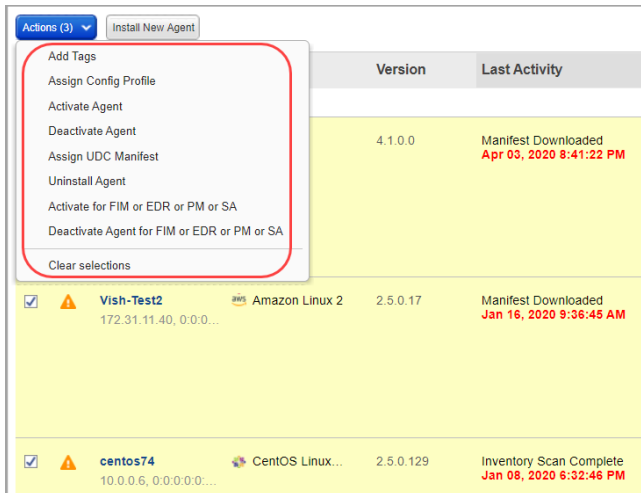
Actions (3)

Install New Agent

Add Tags

Assign Config Profile

Activate Agent

Deactivate Agent

Assign UDC Manifest

Uninstall Agent

Activate for FIM or EDR or PM or SA

Deactivate Agent for FIM or EDR or PM or SA

Clear selections

| | | | | Version | Last Activity |
|---|---|---|---|---|---|
| | | | | 4.1.0.0 | Manifest Downloaded Apr 03, 2020 8:41:22 PM |
| ☑ | ⚠ | Vish-Test2 172.31.11.40, 0:0:0... | aws Amazon Linux 2 | 2.5.0.17 | Manifest Downloaded Jan 16, 2020 9:36:45 AM |
| ☑ | ⚠ | centos74 10.0.0.6, 0:0:0:0:0:... | CentOS Linux... | 2.5.0.129 | Inventory Scan Complete Jan 08, 2020 6:32:46 PM |